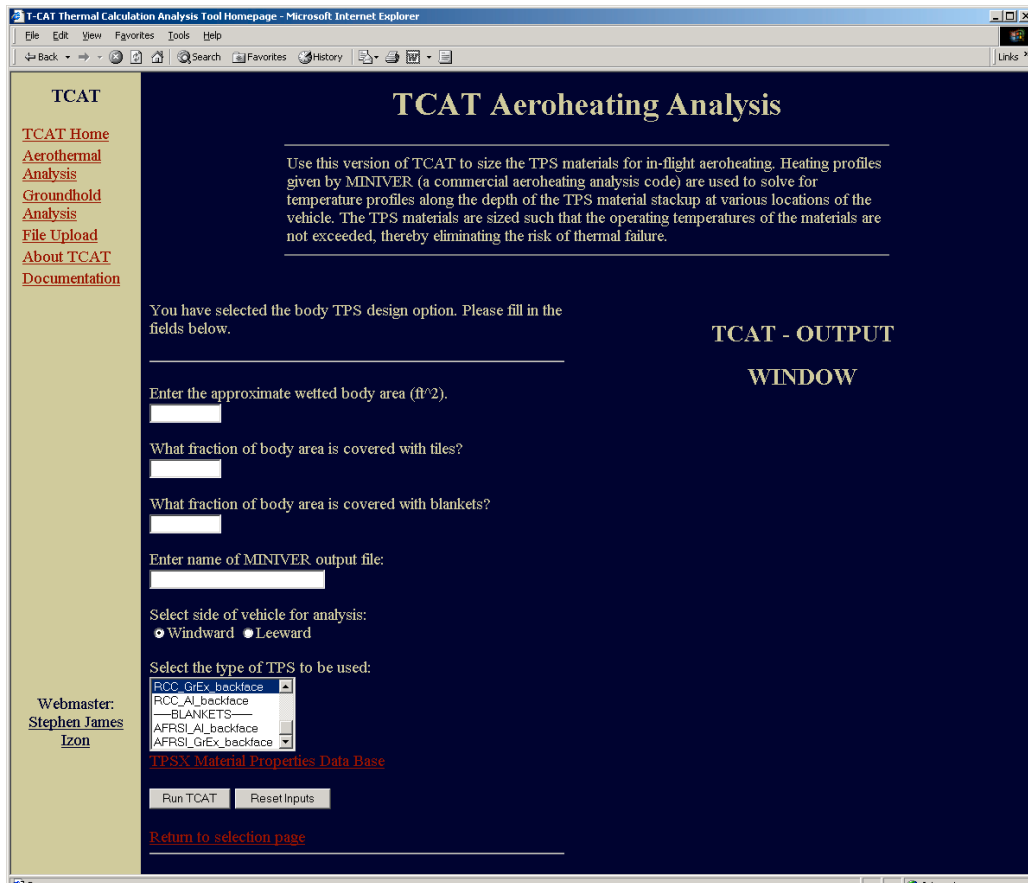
T-CAT Thermal Calculation Analysis Tool Homepage - Microsoft Internet Explorer

File Edit View Favorites Tools Help

Back Search Favorites History Links

TCAT

TCAT Home
Aerothermal Analysis
Groundhold Analysis
File Upload
About TCAT
Documentation

Webmaster:
Stephen James Izon

TCAT Aeroheating Analysis

Use this version of TCAT to size the TPS materials for in-flight aeroheating. Heating profiles given by MINIVER (a commercial aeroheating analysis code) are used to solve for temperature profiles along the depth of the TPS material stackup at various locations of the vehicle. The TPS materials are sized such that the operating temperatures of the materials are not exceeded, thereby eliminating the risk of thermal failure.

You have selected the body TPS design option. Please fill in the fields below.

Enter the approximate wetted body area (ft^2).

What fraction of body area is covered with tiles?

What fraction of body area is covered with blankets?

Enter name of MINIVER output file:

Select side of vehicle for analysis:
Windward Leeward

Select the type of TPS to be used:
RCC_GrEx_backface
RCC_Al_backface
-----BLANKETS-----
AFRSI_Al_backface
AFRSI_GrEx_backface

TPSX Material Properties Data Base

Run TCAT Reset Inputs

Return to selection page

TCAT - OUTPUT WINDOW